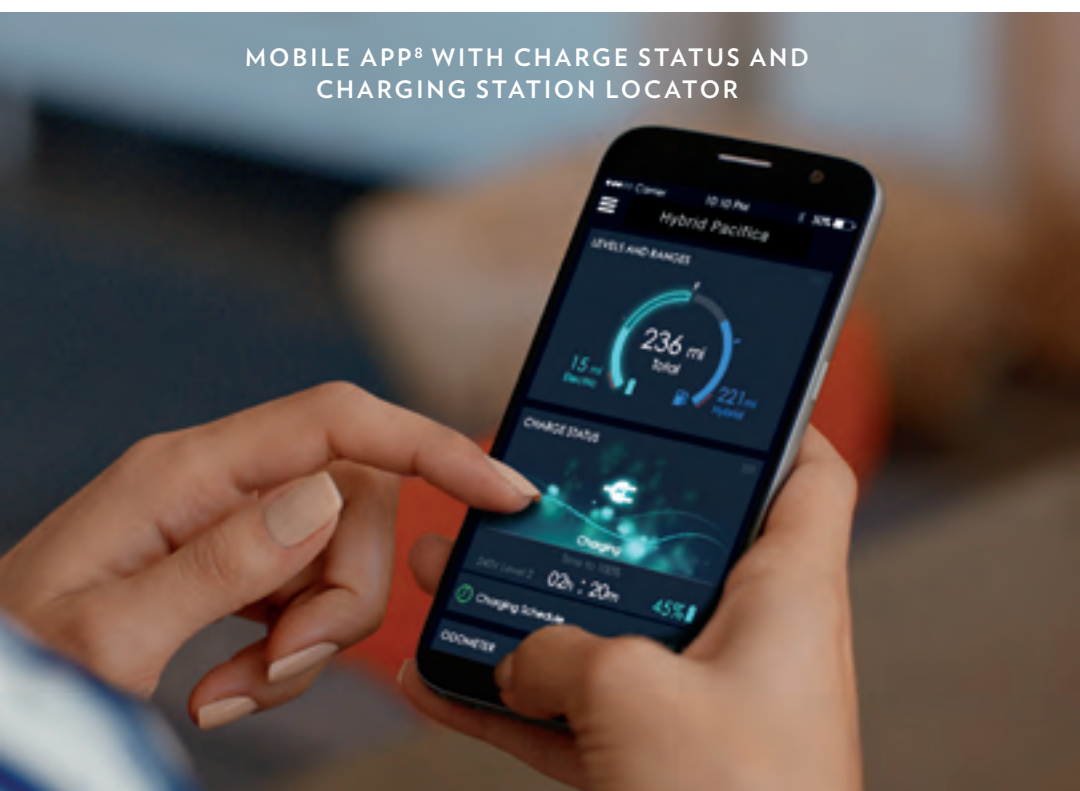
MOBILE APP$^{8}$ WITH CHARGE STATUS AND CHARGING STATION LOCATOR

Carrier 10:10 PM 30%

Hybrid Pacifica

LEVELS AND RANGES

236 mi Total

15 mi Electric

221 mi Hybrid

CHARGE STATUS

Charging

Time to 100%

240V Level 2 02h : 20m

Charging Schedule

45%

ODOMETER